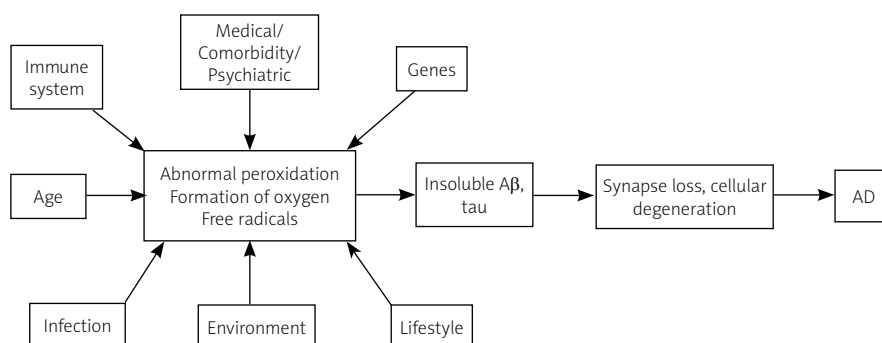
Medical/ Comorbidity/ Psychiatric

Immune system

Genes

Age

Abnormal peroxidation
Formation of oxygen
Free radicals

Insoluble A$\beta$, tau

Synapse loss, cellular degeneration

AD

Infection

Environment

Lifestyle